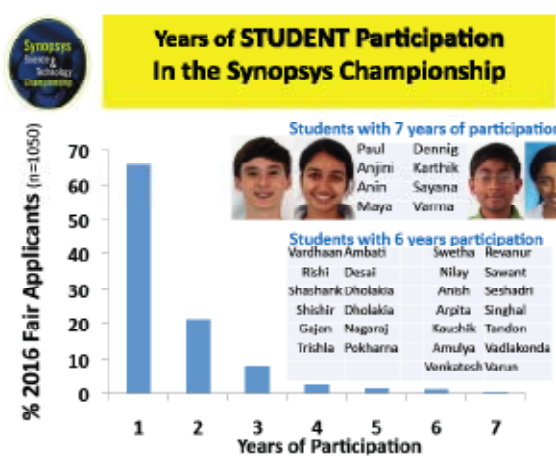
Synopsys Science & Technology Championship

Years of STUDENT Participation
In the Synopsys Championship

Students with 7 years of participation

Paul Dennig
Anjini Karthik
Anin Sayana
Maya Varma

Students with 6 years participation

| | | | |
|---|---|---|---|
| Vardhaan | Ambati | Swetha | Revanur |
| Rishi | Desai | Nilay | Sawant |
| Shashank | Dholakia | Anish | Seshadri |
| Shishir | Dholakia | Arpita | Singhal |
| Gajan | Nagaraj | Koushik | Tandon |
| Trishla | Pokharna | Amulya | Vadlakonda |
| | | Venkatesh | Varun |

% 2016 Fair Applicants (n=1050)

70
60
50
40
30
20
10
0

1 2 3 4 5 6 7
Years of Participation